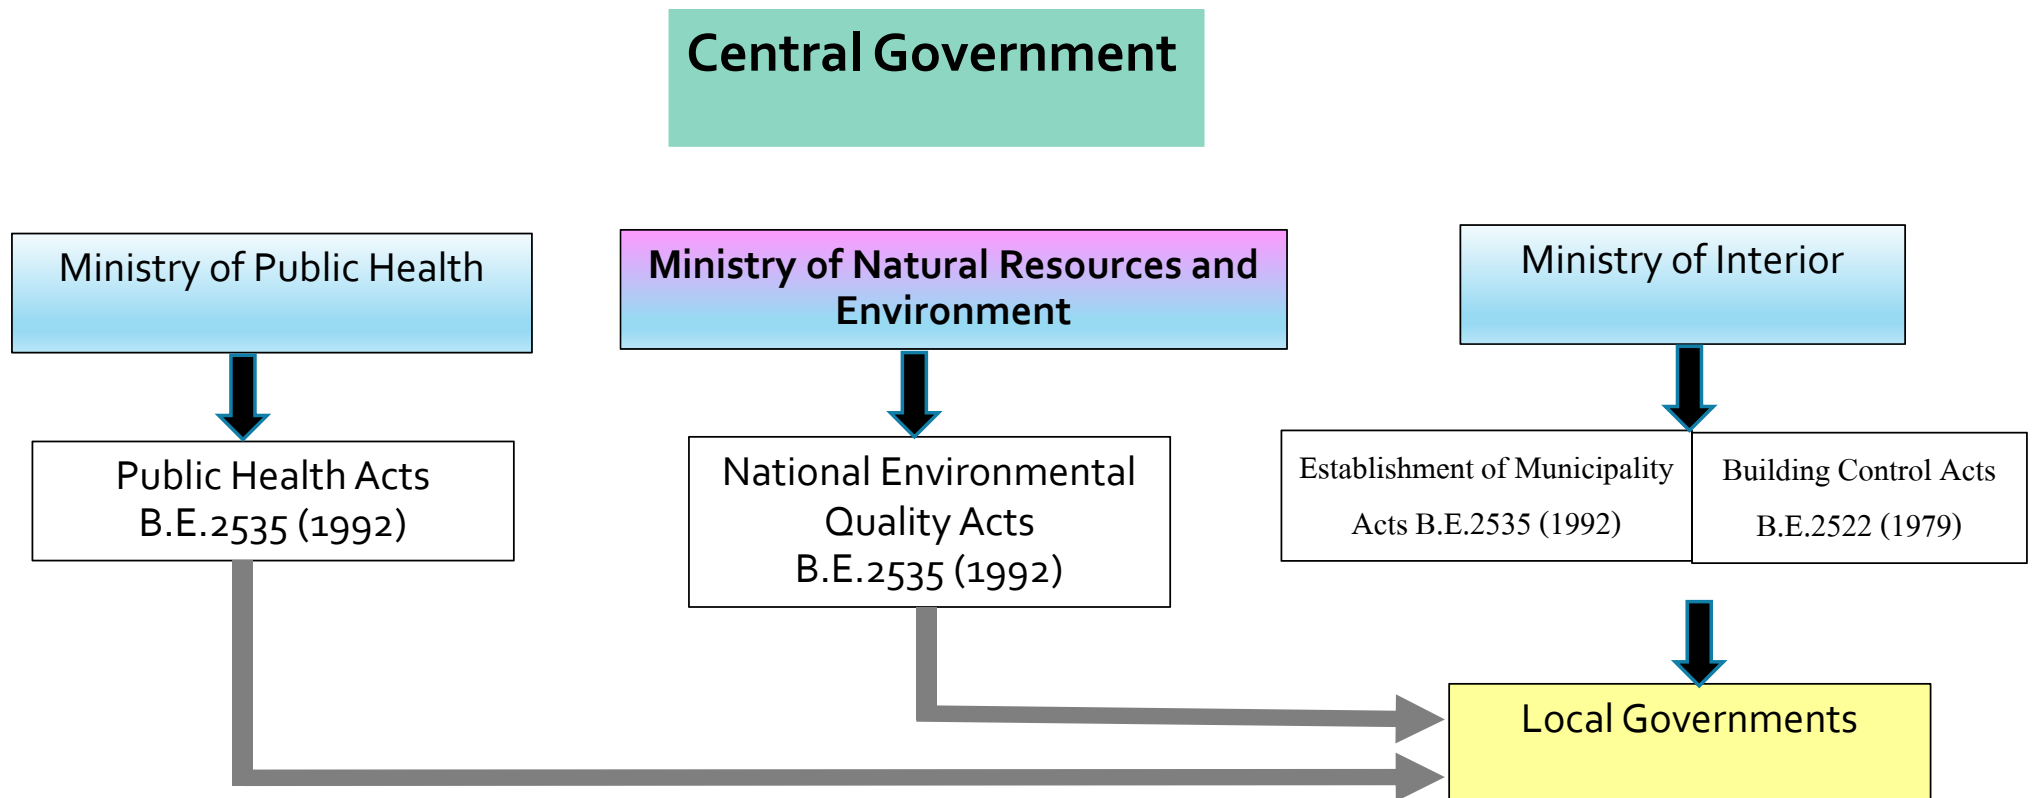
Central Government

Ministry of Public Health

Ministry of Natural Resources and Environment

Ministry of Interior

Public Health Acts B.E.2535 (1992)

National Environmental Quality Acts B.E.2535 (1992)

Establishment of Municipality Acts B.E.2535 (1992)

Building Control Acts B.E.2522 (1979)

Local Governments